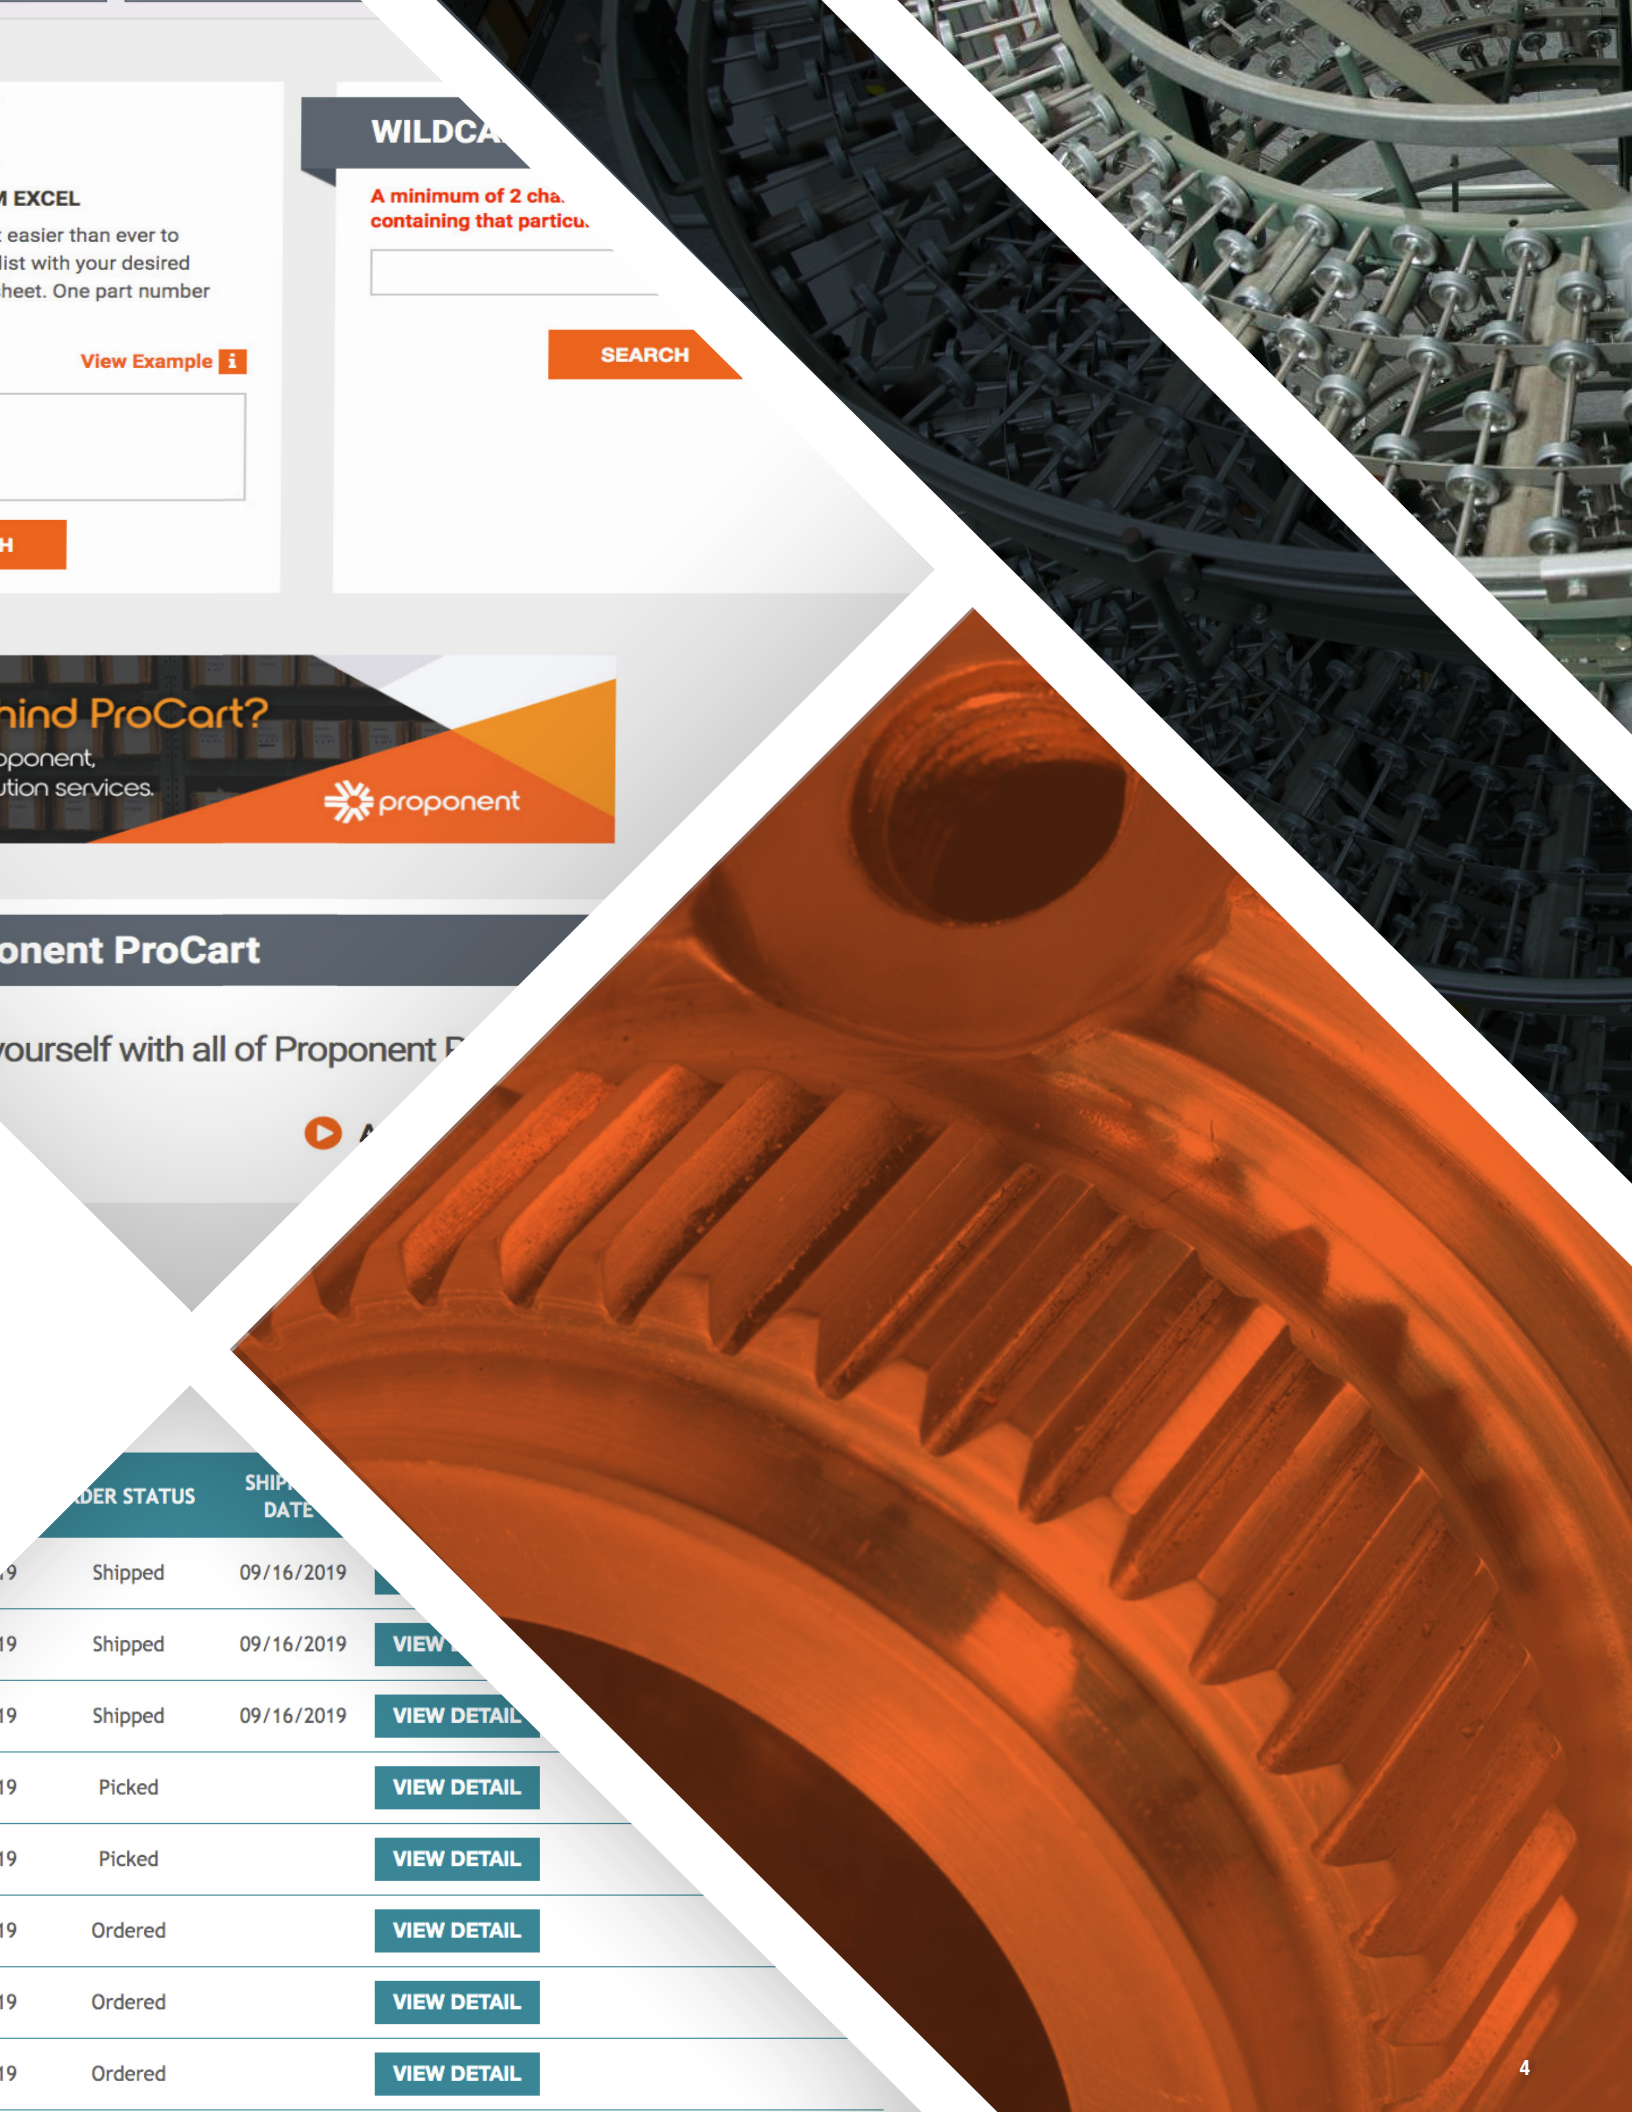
M EXCEL

easier than ever to list with your desired heet. One part number

View Example i

H

WILDCA

A minimum of 2 cha containing that particu

SEARCH

hind ProCart?

pponent, ution services.

proponent

onent ProCart

ourself with all of Proponent P

| DER STATUS | SHIP DATE | |
|---|---|---|
| Shipped | 09/16/2019 | |
| Shipped | 09/16/2019 | VIEW |
| Shipped | 09/16/2019 | VIEW DETAIL |
| Picked | | VIEW DETAIL |
| Picked | | VIEW DETAIL |
| Ordered | | VIEW DETAIL |
| Ordered | | VIEW DETAIL |
| Ordered | | VIEW DETAIL |

4